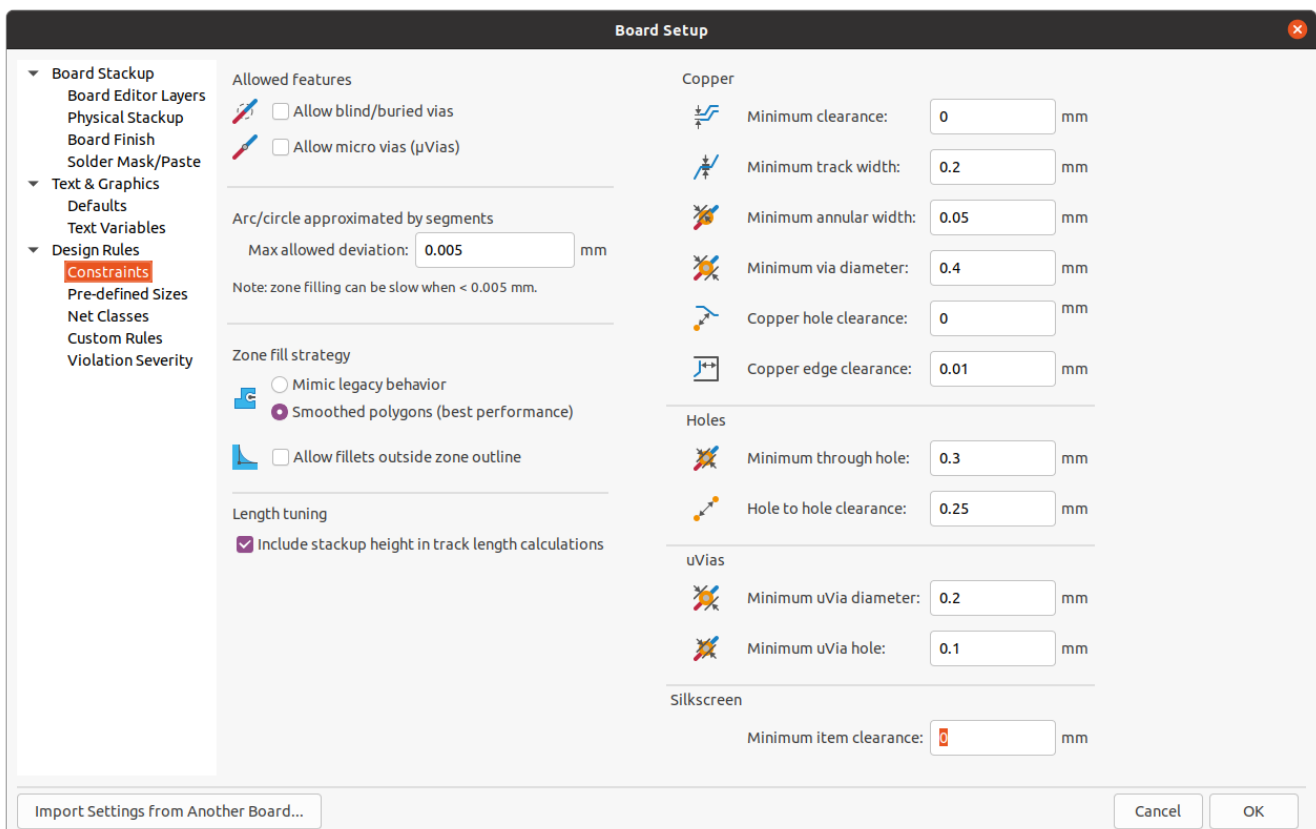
Board Setup

Board Stackup
Board Editor Layers
Physical Stackup
Board Finish
Solder Mask/Paste
Text & Graphics
Defaults
Text Variables
Design Rules
Constraints
Pre-defined Sizes
Net Classes
Custom Rules
Violation Severity

Allowed features
Allow blind/buried vias
Allow micro vias (µVias)

Arc/circle approximated by segments
Max allowed deviation: 0.005 mm
Note: zone filling can be slow when < 0.005 mm.

Zone fill strategy
Mimic legacy behavior
Smoothed polygons (best performance)
Allow fillets outside zone outline

Length tuning
Include stackup height in track length calculations

Copper
Minimum clearance: 0 mm
Minimum track width: 0.2 mm
Minimum annular width: 0.05 mm
Minimum via diameter: 0.4 mm
Copper hole clearance: 0 mm
Copper edge clearance: 0.01 mm

Holes
Minimum through hole: 0.3 mm
Hole to hole clearance: 0.25 mm

uVias
Minimum uVia diameter: 0.2 mm
Minimum uVia hole: 0.1 mm

Silkscreen
Minimum item clearance: 0 mm

Import Settings from Another Board...
Cancel
OK